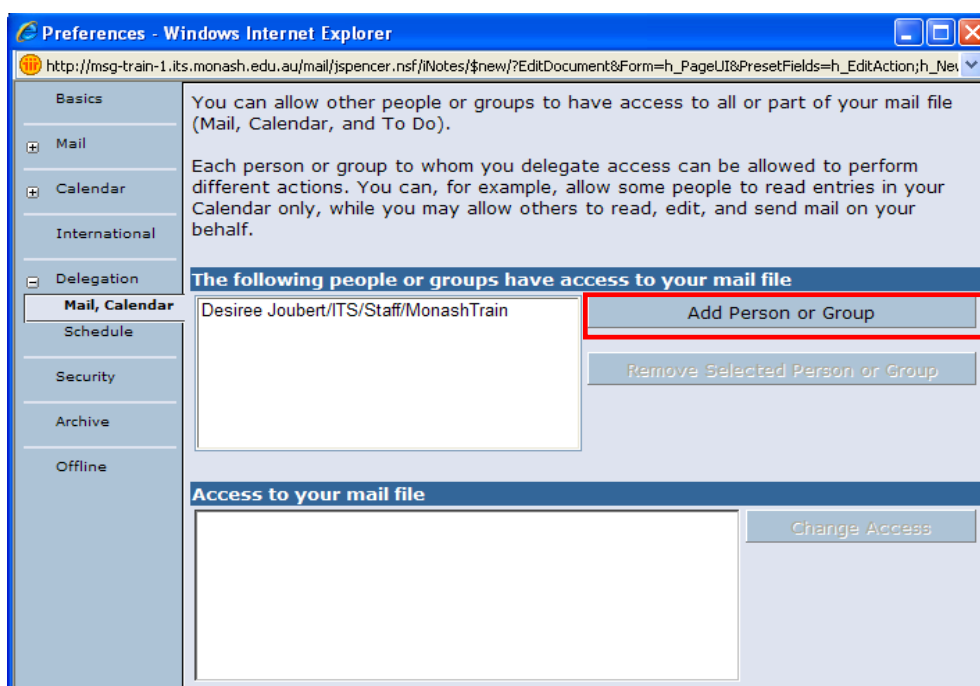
Preferences - Windows Internet Explorer

http://msg-train-1.its.monash.edu.au/mail/jspencer.nsf/iNotes/$new/?EditDocument&Form=h_PageUI&PresetFields=h_EditAction;h_Ne

Basics

Mail

Calendar

International

Delegation

Mail, Calendar

Schedule

Security

Archive

Offline

You can allow other people or groups to have access to all or part of your mail file (Mail, Calendar, and To Do).

Each person or group to whom you delegate access can be allowed to perform different actions. You can, for example, allow some people to read entries in your Calendar only, while you may allow others to read, edit, and send mail on your behalf.

The following people or groups have access to your mail file

Desiree Joubert/ITS/Staff/MonashTrain

Add Person or Group

Remove Selected Person or Group

Access to your mail file

Change Access